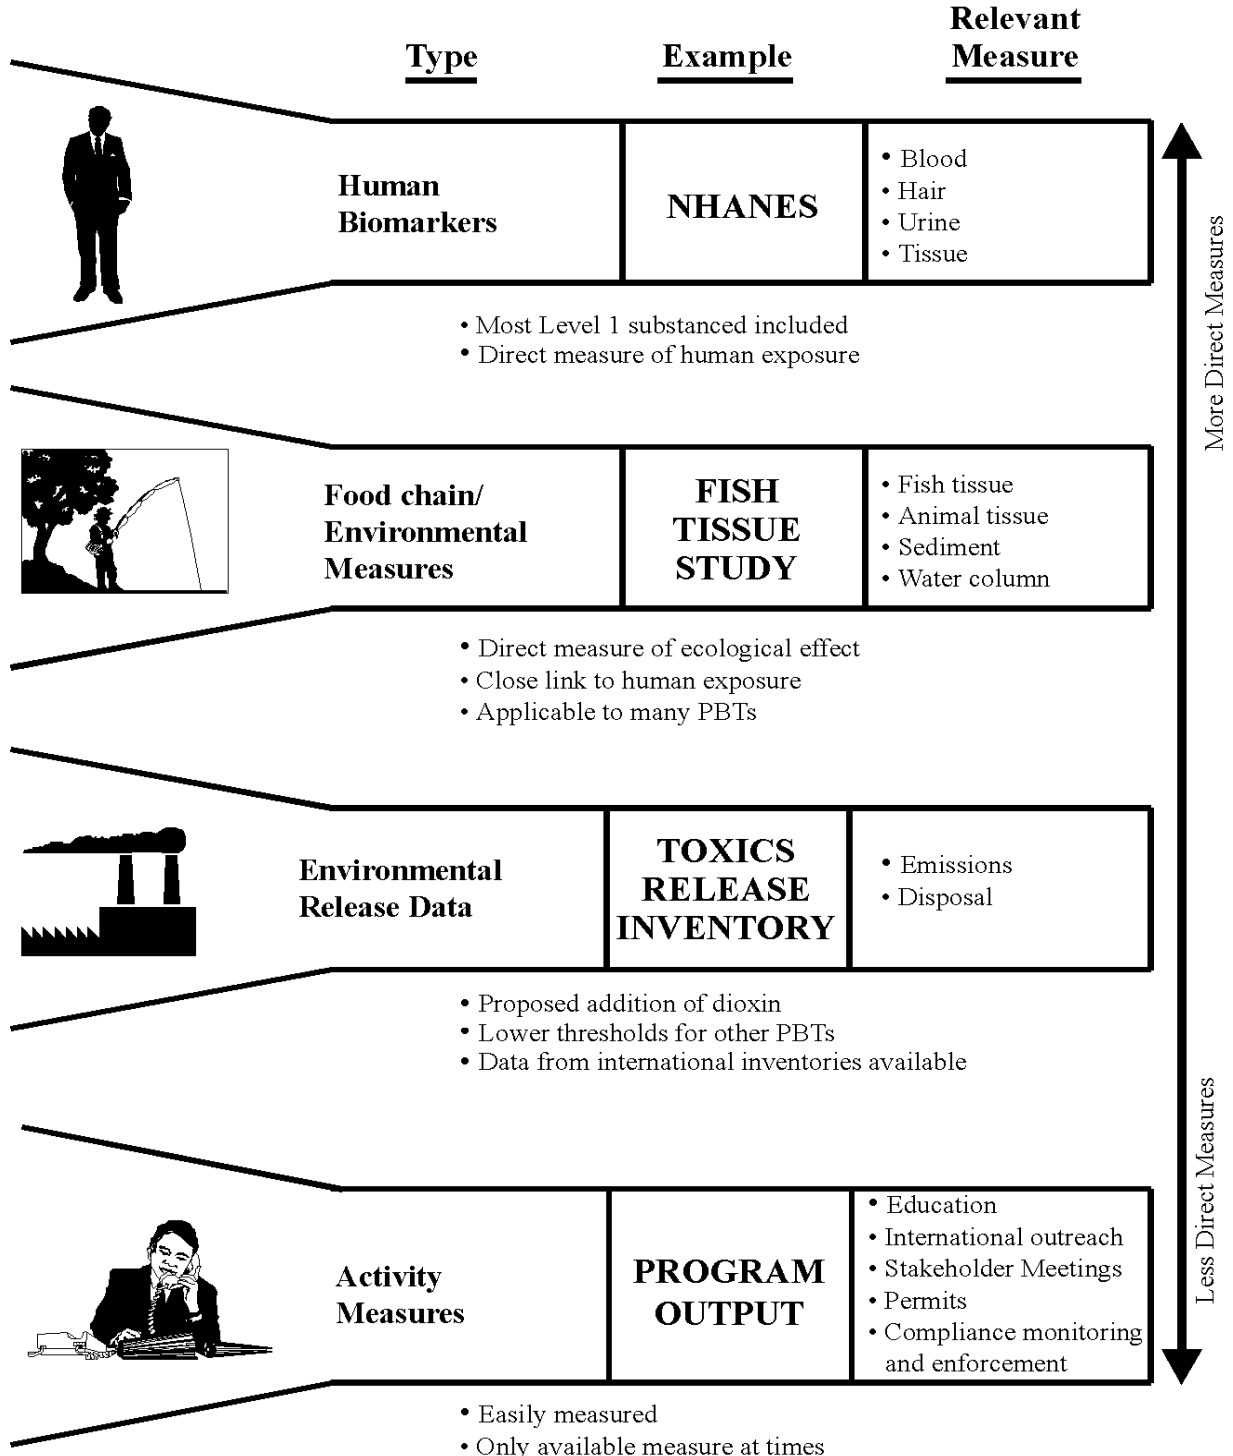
| Type | Example | Relevant Measure |
|---|---|---|
| Human Biomarkers | NHANES | • Blood • Hair • Urine • Tissue |
| Food chain/ Environmental Measures | FISH TISSUE STUDY | • Fish tissue • Animal tissue • Sediment • Water column |
| Environmental Release Data | TOXICS RELEASE INVENTORY | • Emissions • Disposal |
| Activity Measures | PROGRAM OUTPUT | • Education • International outreach • Stakeholder Meetings • Permits • Compliance monitoring and enforcement |

• Most Level 1 substanced included
• Direct measure of human exposure

• Direct measure of ecological effect
• Close link to human exposure
• Applicable to many PBTs

• Proposed addition of dioxin
• Lower thresholds for other PBTs
• Data from international inventories available

• Easily measured
• Only available measure at times

More Direct Measures

Less Direct Measures